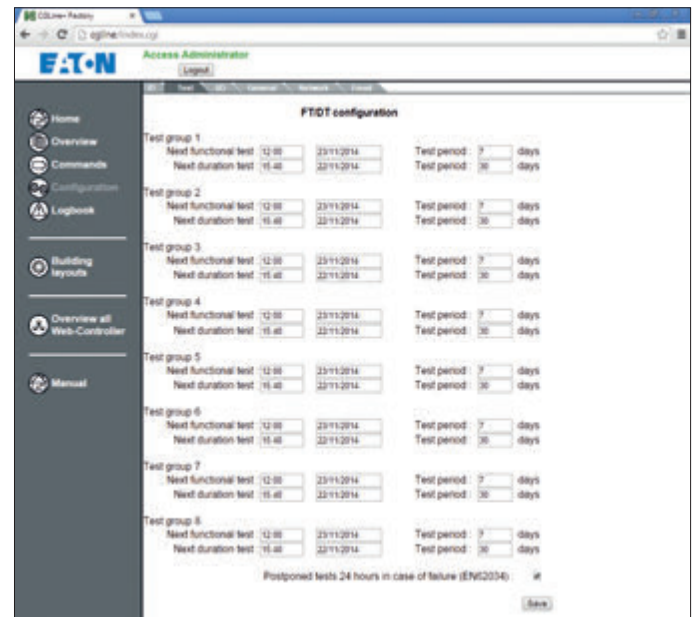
CGLine+ Redaxy

cgline/index.cgi

EATON

Access Administrator

Logout

Home

Overview

Commands

Configuration

Logbook

Building layouts

Overview all Web-Controller

Manual

FT/DT configuration

Test group 1
Next functional test 12:00 23/11/2014 Test period : 7 days
Next duration test 15:40 22/11/2014 Test period : 30 days

Test group 2
Next functional test 12:00 23/11/2014 Test period : 7 days
Next duration test 15:40 22/11/2014 Test period : 30 days

Test group 3
Next functional test 12:00 23/11/2014 Test period : 7 days
Next duration test 15:40 22/11/2014 Test period : 30 days

Test group 4
Next functional test 12:00 23/11/2014 Test period : 7 days
Next duration test 15:40 22/11/2014 Test period : 30 days

Test group 5
Next functional test 12:00 23/11/2014 Test period : 7 days
Next duration test 15:40 22/11/2014 Test period : 30 days

Test group 6
Next functional test 12:00 23/11/2014 Test period : 7 days
Next duration test 15:40 22/11/2014 Test period : 30 days

Test group 7
Next functional test 12:00 23/11/2014 Test period : 7 days
Next duration test 15:40 22/11/2014 Test period : 30 days

Test group 8
Next functional test 12:00 23/11/2014 Test period : 7 days
Next duration test 15:40 22/11/2014 Test period : 30 days

Postponed tests 24 hours in case of failure (EN62034)

Save